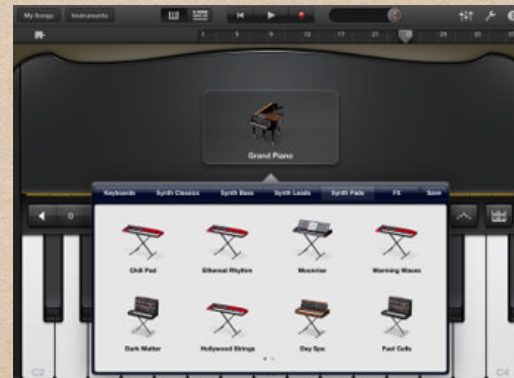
My Songs
Instruments
1
5
9
13
17
21
29
Grand Piano
Keyboards
Synth Classics
Synth Bass
Synth Leads
Synth Pads
FX
Save
0
Chill Pad
Ethereal Rhythm
Moonrise
Warming Waves
Dark Matter
Hollywood Strings
Day Spa
Fuel Cells
C2
C4